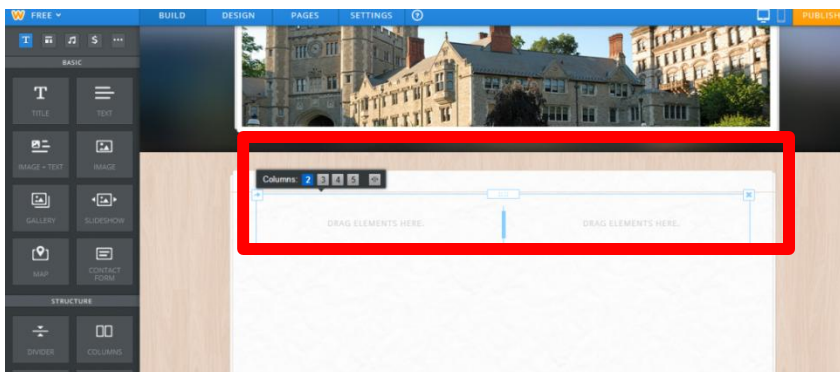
FREE

BUILD
DESIGN
PAGES
SETTINGS
?

PUBLISH

T
$
...

BASIC

TITLE
TEXT
IMAGE + TEXT
IMAGE
GALLERY
SLIDESHOW
MAP
CONTACT FORM

STRUCTURE

DIVIDER
COLUMNS

Columns: 2 3 4 5

DRAG ELEMENTS HERE.
DRAG ELEMENTS HERE.